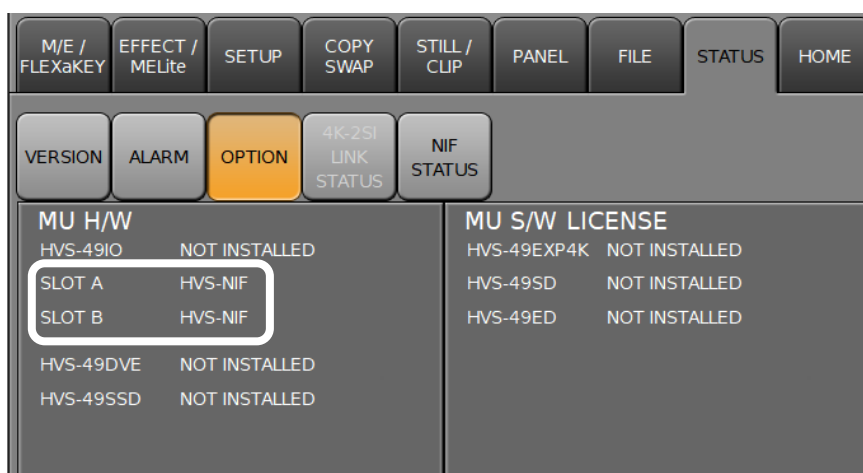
M/E / FLEXaKEY | EFFECT / MELite | SETUP | COPY SWAP | STILL / CLIP | PANEL | FILE | STATUS | HOME

VERSION | ALARM | OPTION | 4K-2SI LINK STATUS | NIF STATUS

MU H/W

| | |
|---|---|
| HVS-49IO | NOT INSTALLED |
| SLOT A | HVS-NIF |
| SLOT B | HVS-NIF |
| HVS-49DVE | NOT INSTALLED |
| HVS-49SSD | NOT INSTALLED |

MU S/W LICENSE

| | |
|---|---|
| HVS-49EXP4K | NOT INSTALLED |
| HVS-49SD | NOT INSTALLED |
| HVS-49ED | NOT INSTALLED |